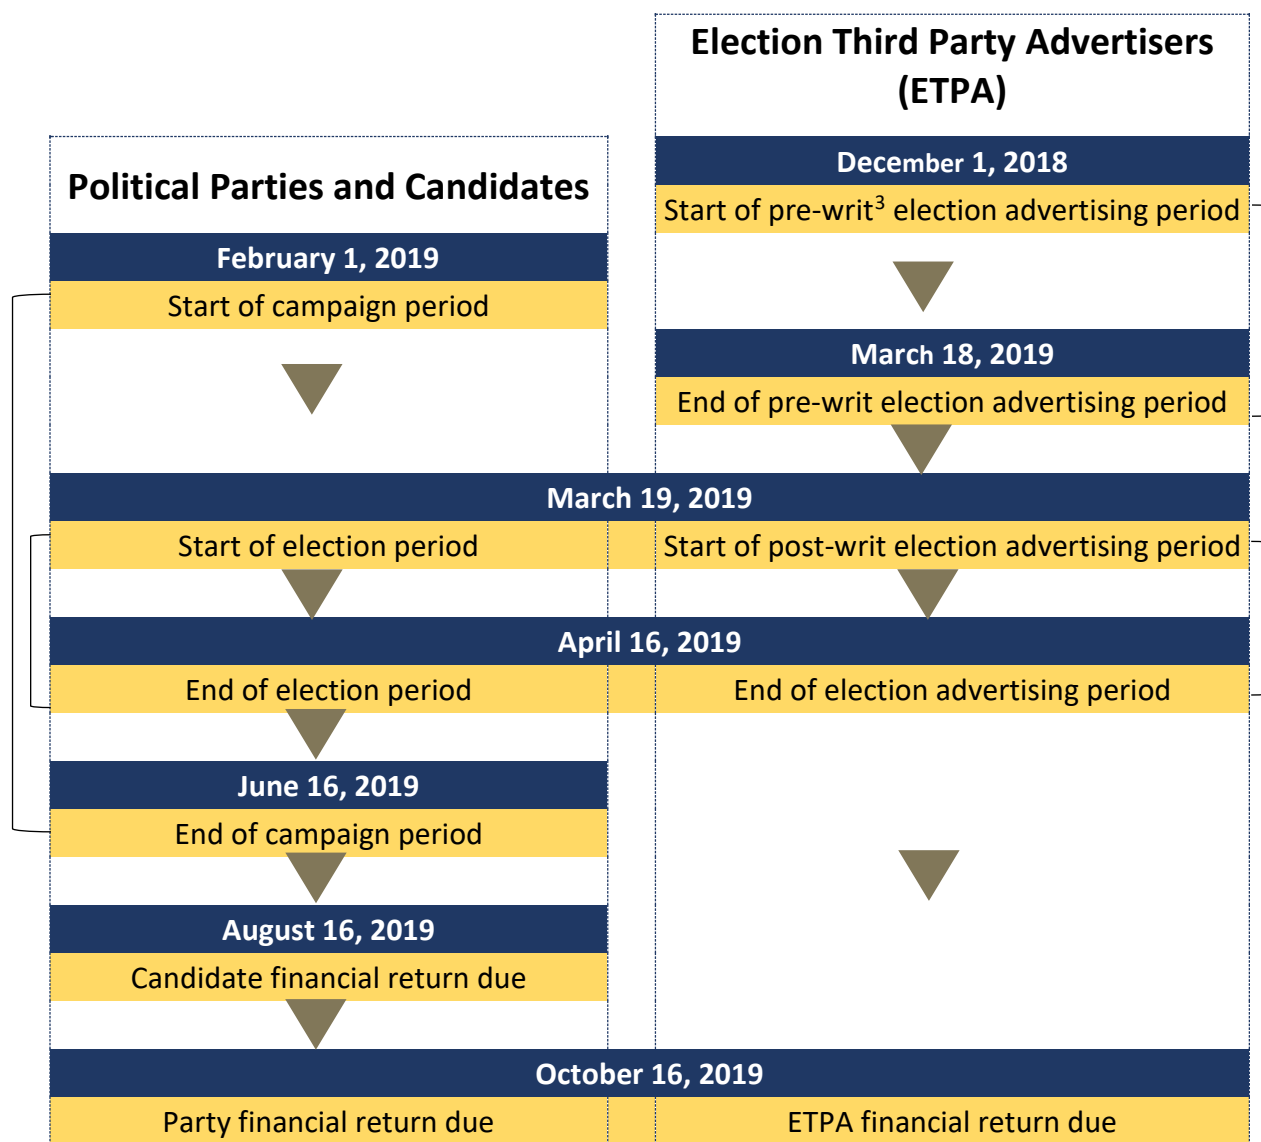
Election Third Party Advertisers (ETPA)

December 1, 2018

Start of pre-writ$^3$ election advertising period

March 18, 2019

End of pre-writ election advertising period

Political Parties and Candidates

February 1, 2019

Start of campaign period

March 19, 2019

Start of election period

Start of post-writ election advertising period

April 16, 2019

End of election period

End of election advertising period

June 16, 2019

End of campaign period

August 16, 2019

Candidate financial return due

October 16, 2019

Party financial return due

ETPA financial return due